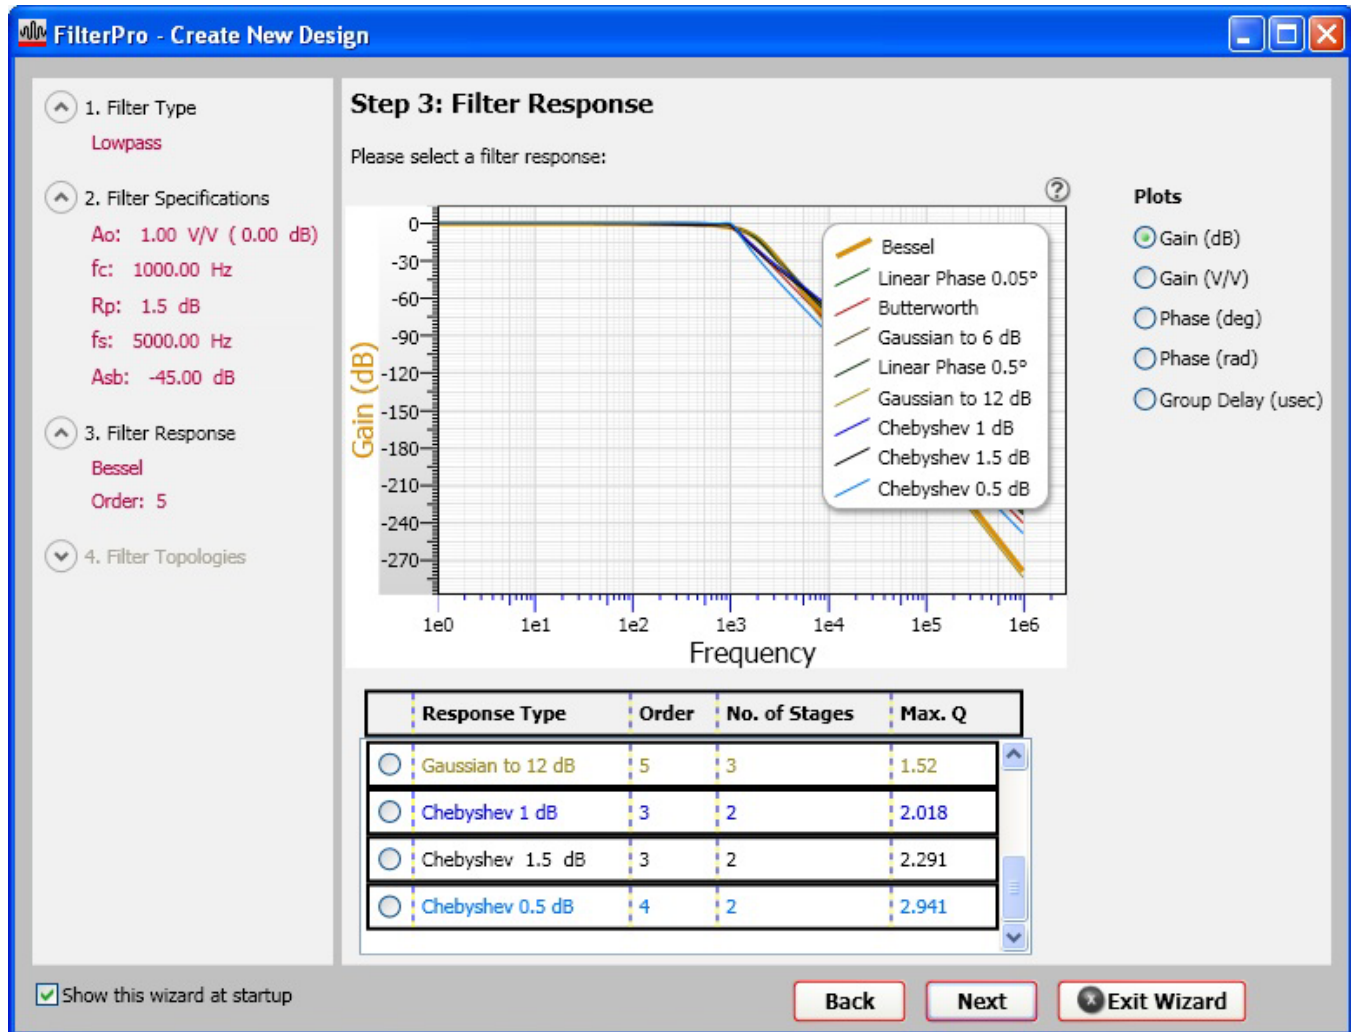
FilterPro - Create New Design

1. Filter Type
Lowpass

2. Filter Specifications
Ao: 1.00 V/V ( 0.00 dB)
fc: 1000.00 Hz
Rp: 1.5 dB
fs: 5000.00 Hz
Asb: -45.00 dB

3. Filter Response
Bessel
Order: 5

4. Filter Topologies

Step 3: Filter Response

Please select a filter response:

?

Gain (dB)
0
-30
-60
-90
-120
-150
-180
-210
-240
-270

1e0 1e1 1e2 1e3 1e4 1e5 1e6
Frequency

Bessel
Linear Phase 0.05°
Butterworth
Gaussian to 6 dB
Linear Phase 0.5°
Gaussian to 12 dB
Chebyshev 1 dB
Chebyshev 1.5 dB
Chebyshev 0.5 dB

Plots
Gain (dB)
Gain (V/V)
Phase (deg)
Phase (rad)
Group Delay (usec)

| | Response Type | Order | No. of Stages | Max. Q |
|---|---|---|---|---|
| | Gaussian to 12 dB | 5 | 3 | 1.52 |
| | Chebyshev 1 dB | 3 | 2 | 2.018 |
| | Chebyshev 1.5 dB | 3 | 2 | 2.291 |
| | Chebyshev 0.5 dB | 4 | 2 | 2.941 |

Show this wizard at startup

Back
Next
Exit Wizard